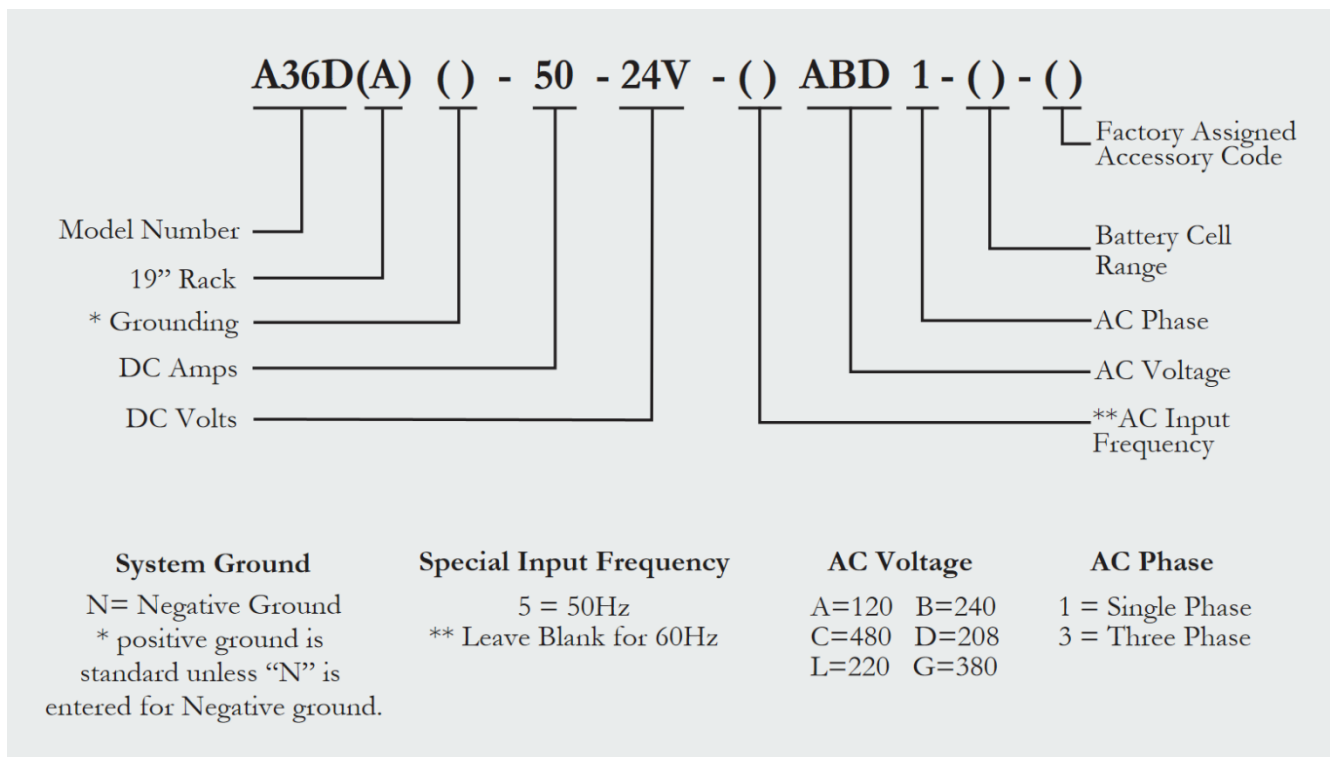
A36D(A) ( ) - 50 - 24V - ( ) ABD 1 - ( ) - ( )

Factory Assigned Accessory Code

Model Number
19” Rack
* Grounding
DC Amps
DC Volts

Battery Cell Range
AC Phase
AC Voltage
**AC Input Frequency

System Ground
N= Negative Ground
* positive ground is standard unless “N” is entered for Negative ground.

Special Input Frequency
5 = 50Hz
** Leave Blank for 60Hz

AC Voltage
A=120 B=240
C=480 D=208
L=220 G=380

AC Phase
1 = Single Phase
3 = Three Phase